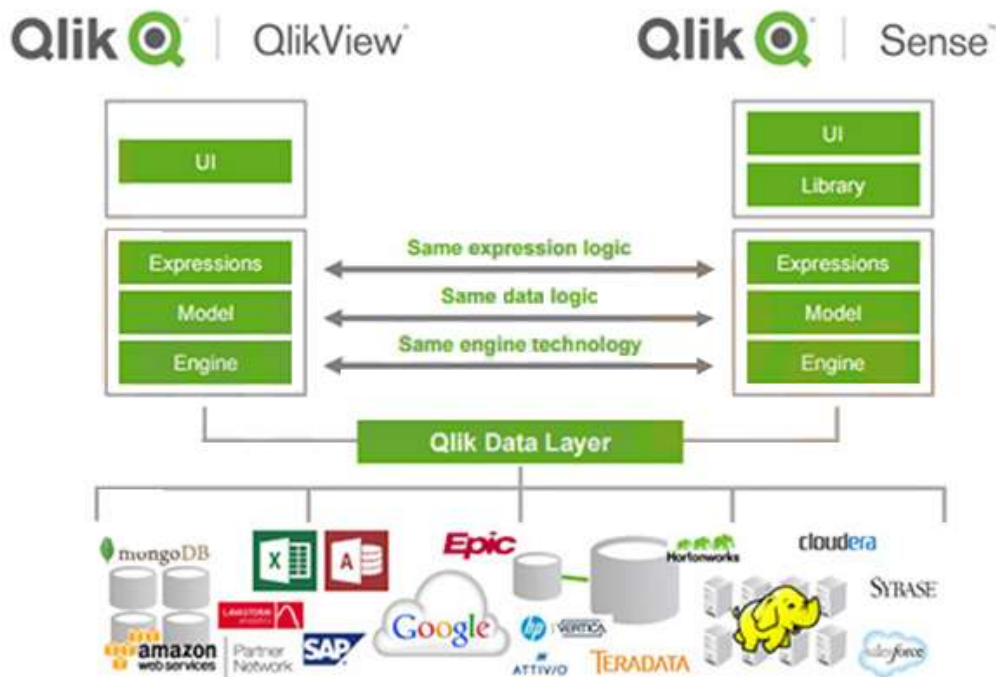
Qlik | QlikView

Qlik | Sense

UI

UI

Library

Expressions

Model

Engine

Same expression logic

Same data logic

Same engine technology

Expressions

Model

Engine

Qlik Data Layer

mongoDB

X

A

Epic

Hortonworks

cloudera

SYBASE

LAKSTORM

Google

hp VERTICA

amazon web services | Partner Network

SAP

ATTIVIO

TERADATA

salesforce